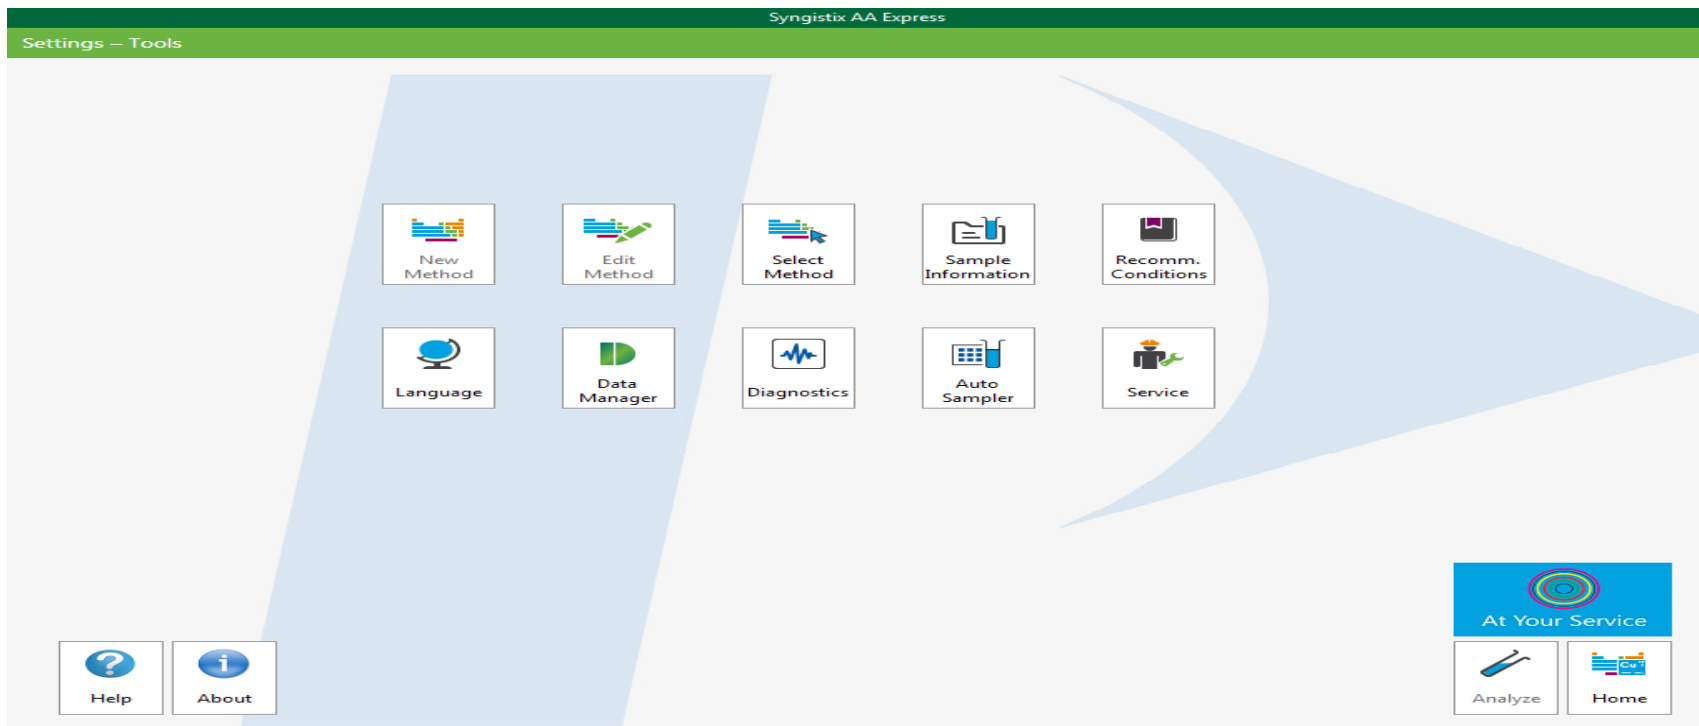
Syngistix AA Express

Settings – Tools

New Method

Edit Method

Select Method

Sample Information

Recomm. Conditions

Language

Data Manager

Diagnostics

Auto Sampler

Service

At Your Service

Help

About

Analyze

Cu

Home